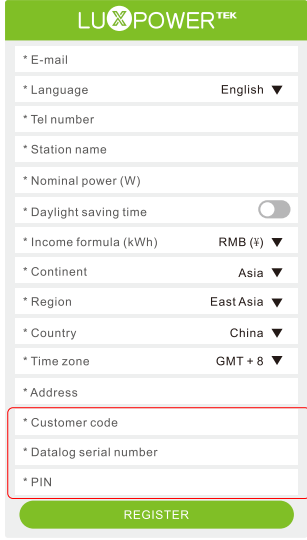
LUXPOWERTEK

* E-mail

* Language English ▼

* Tel number

* Station name

* Nominal power (W)

* Daylight saving time

* Income formula (kWh) RMB (¥) ▼

* Continent Asia ▼

* Region East Asia ▼

* Country China ▼

* Time zone GMT + 8 ▼

* Address

* Customer code

* Datalog serial number

* PIN

REGISTER